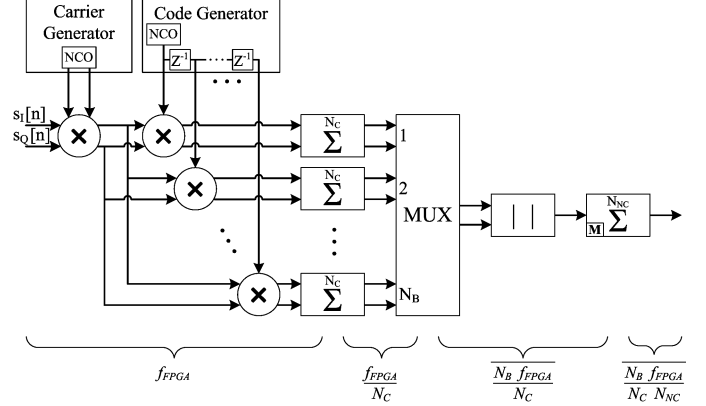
Carrier Generator

NCO

Code Generator

NCO

$Z^{-1}$

$Z^{-1}$

$s_I[n]$

$s_Q[n]$

$\sum^{N_C}$

$\sum^{N_C}$

$\sum^{N_C}$

1

2

$N_B$

MUX

| |

M

$\sum^{N_{NC}}$

$f_{FPGA}$

$\frac{f_{FPGA}}{N_C}$

$\frac{N_B\ f_{FPGA}}{N_C}$

$\frac{N_B\ f_{FPGA}}{N_C\ N_{NC}}$